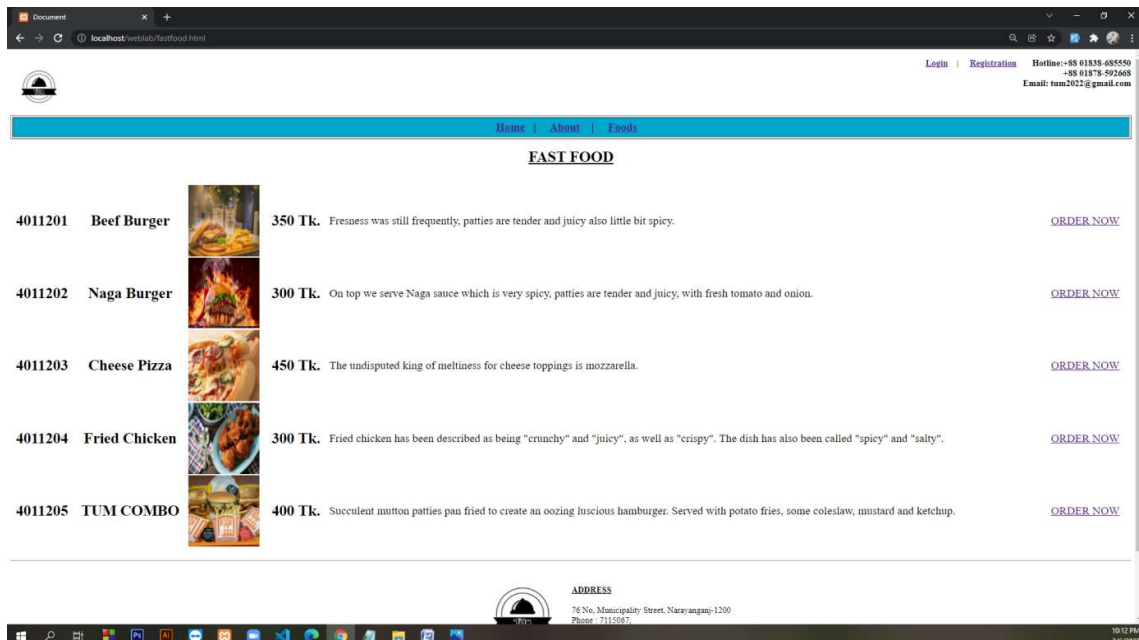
Document

localhost/weblab/fastfood.html

Login | Registration Hotline:+88 01838-685550 +88 01878-592668 Email: tum2022@gmail.com

Home | About | Foods

FAST FOOD

| | | | | |
|---|---|---|---|---|
| 4011201 | Beef Burger | 350 Tk. | Fresness was still frequently, patties are tender and juicy also little bit spicy. | ORDER NOW |
| 4011202 | Naga Burger | 300 Tk. | On top we serve Naga sauce which is very spicy, patties are tender and juicy, with fresh tomato and onion. | ORDER NOW |
| 4011203 | Cheese Pizza | 450 Tk. | The undisputed king of meltiness for cheese toppings is mozzarella. | ORDER NOW |
| 4011204 | Fried Chicken | 300 Tk. | Fried chicken has been described as being "crunchy" and "juicy", as well as "crispy". The dish has also been called "spicy" and "salty". | ORDER NOW |
| 4011205 | TUM COMBO | 400 Tk. | Succulent mutton patties pan fried to create an oozing luscious hamburger. Served with potato fries, some coleslaw, mustard and ketchup. | ORDER NOW |

ADDRESS

76 No, Municipality Street, Narayanganj-1200
Phone : 7115067,

10:12 PM